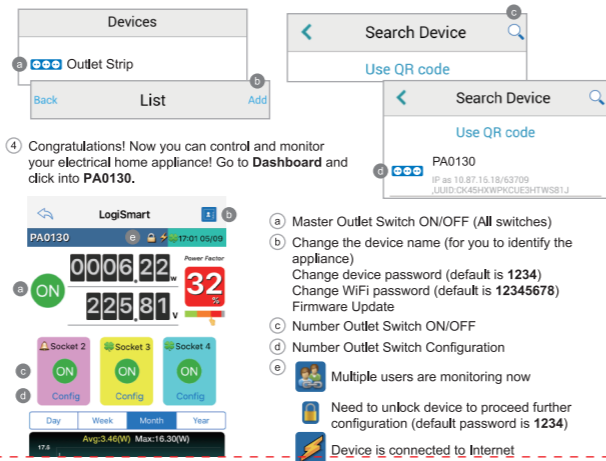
Devices

a Outlet Strip

Back List Add b

c

Search Device

Use QR code

Search Device

Use QR code

d PA0130

IP as 10.87.16.18/63709
,UUID:CK45HXWPKCUE3HTWS81J

4 Congratulations! Now you can control and monitor your electrical home appliance! Go to **Dashboard** and click into **PA0130.**

LogiSmart b

PA0130 e 17:01 05/09

Power Factor

a ON 0006.22 W

225.81 V

32 %

Socket 2 Socket 3 Socket 4

c ON ON ON

d Config Config Config

Day Week Month Year

Avg:3.46(W) Max:16.30(W)

17.6

a Master Outlet Switch ON/OFF (All switches)

b Change the device name (for you to identify the appliance)
Change device password (default is **1234**)
Change WiFi password (default is **12345678**)
Firmware Update

c Number Outlet Switch ON/OFF

d Number Outlet Switch Configuration

e

Multiple users are monitoring now

Need to unlock device to proceed further configuration (default password is **1234**)

Device is connected to Internet